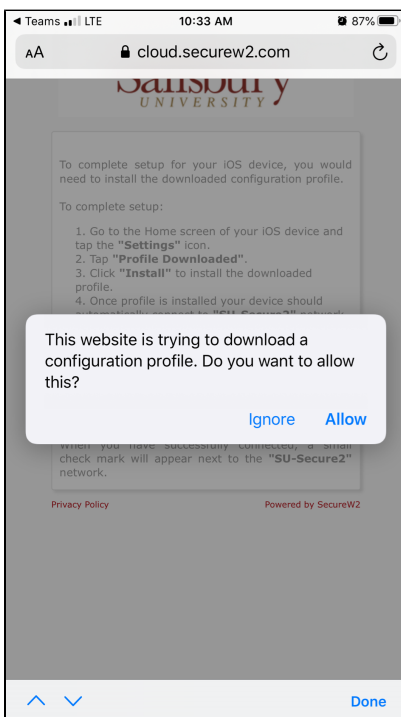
◀ Teams LTE 10:33 AM 87%

AA cloud.securew2.com

Salisbury UNIVERSITY

To complete setup for your iOS device, you would need to install the downloaded configuration profile.

To complete setup:

1. Go to the Home screen of your iOS device and tap the **"Settings"** icon.
2. Tap **"Profile Downloaded"**.
3. Click **"Install"** to install the downloaded profile.
4. Once profile is installed your device should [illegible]

This website is trying to download a configuration profile. Do you want to allow this?

Ignore Allow

When you have successfully connected, a small check mark will appear next to the **"SU-Secure2"** network.

Privacy Policy

Powered by SecureW2

Done